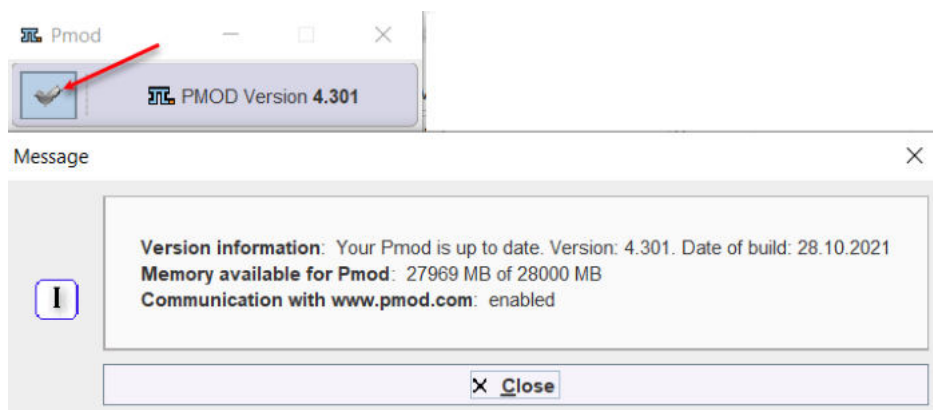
Pmod

PMOD Version 4.301

Message

I

Version information: Your Pmod is up to date. Version: 4.301. Date of build: 28.10.2021
Memory available for Pmod: 27969 MB of 28000 MB
Communication with www.pmod.com: enabled

Close